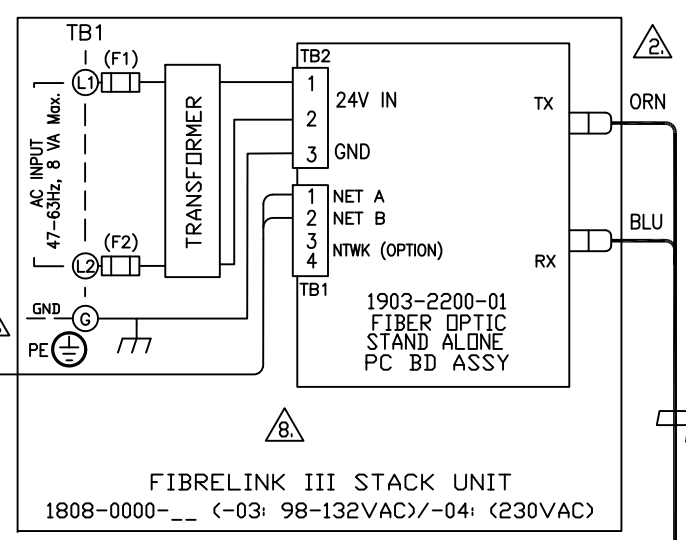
TB1

(F1)

L1

AC INPUT 47-63Hz, 8 VA Max.

(F2)

L2

TRANSFORMER

GND

G

PE

TB2

1 24V IN

2

3 GND

1 NET A

2 NET B

3 NTWK (OPTION)

4

TB1

TX

RX

2.

ORN

BLU

1903-2200-01 FIBER OPTIC STAND ALONE PC BD ASSY

8.

FIBRELINK III STACK UNIT

1808-0000-__ (-03: 98-132VAC)/-04: (230VAC)